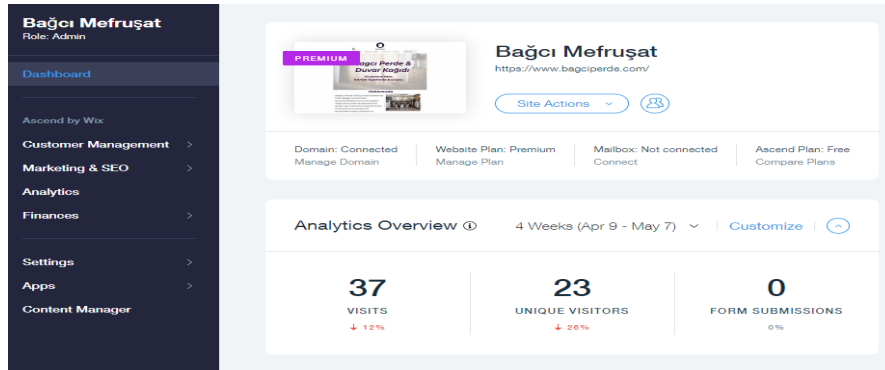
Bağcı Mefruşat
Role: Admin

Dashboard

Ascend by Wix

Customer Management

Marketing & SEO

Analytics

Finances

Settings

Apps

Content Manager

PREMIUM

Bağcı Perde & Duvar Kağıdı

Bağcı Mefruşat

https://www.bagciperde.com/

Site Actions

Domain: Connected
Manage Domain

Website Plan: Premium
Manage Plan

Mailbox: Not connected
Connect

Ascend Plan: Free
Compare Plans

Analytics Overview

4 Weeks (Apr 9 - May 7)

Customize

37
VISITS
↓ 12%

23
UNIQUE VISITORS
↓ 26%

0
FORM SUBMISSIONS
0%